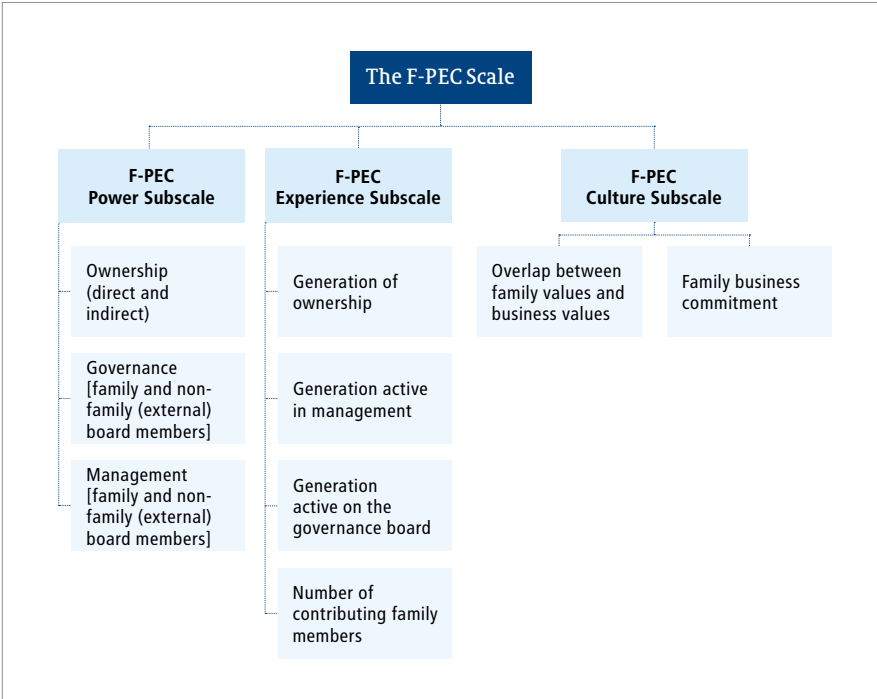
The F-PEC Scale

F-PEC
Power Subscale

Ownership (direct and indirect)

Governance [family and non-family (external) board members]

Management [family and non-family (external) board members]

F-PEC
Experience Subscale

Generation of ownership

Generation active in management

Generation active on the governance board

Number of contributing family members

F-PEC
Culture Subscale

Overlap between family values and business values

Family business commitment